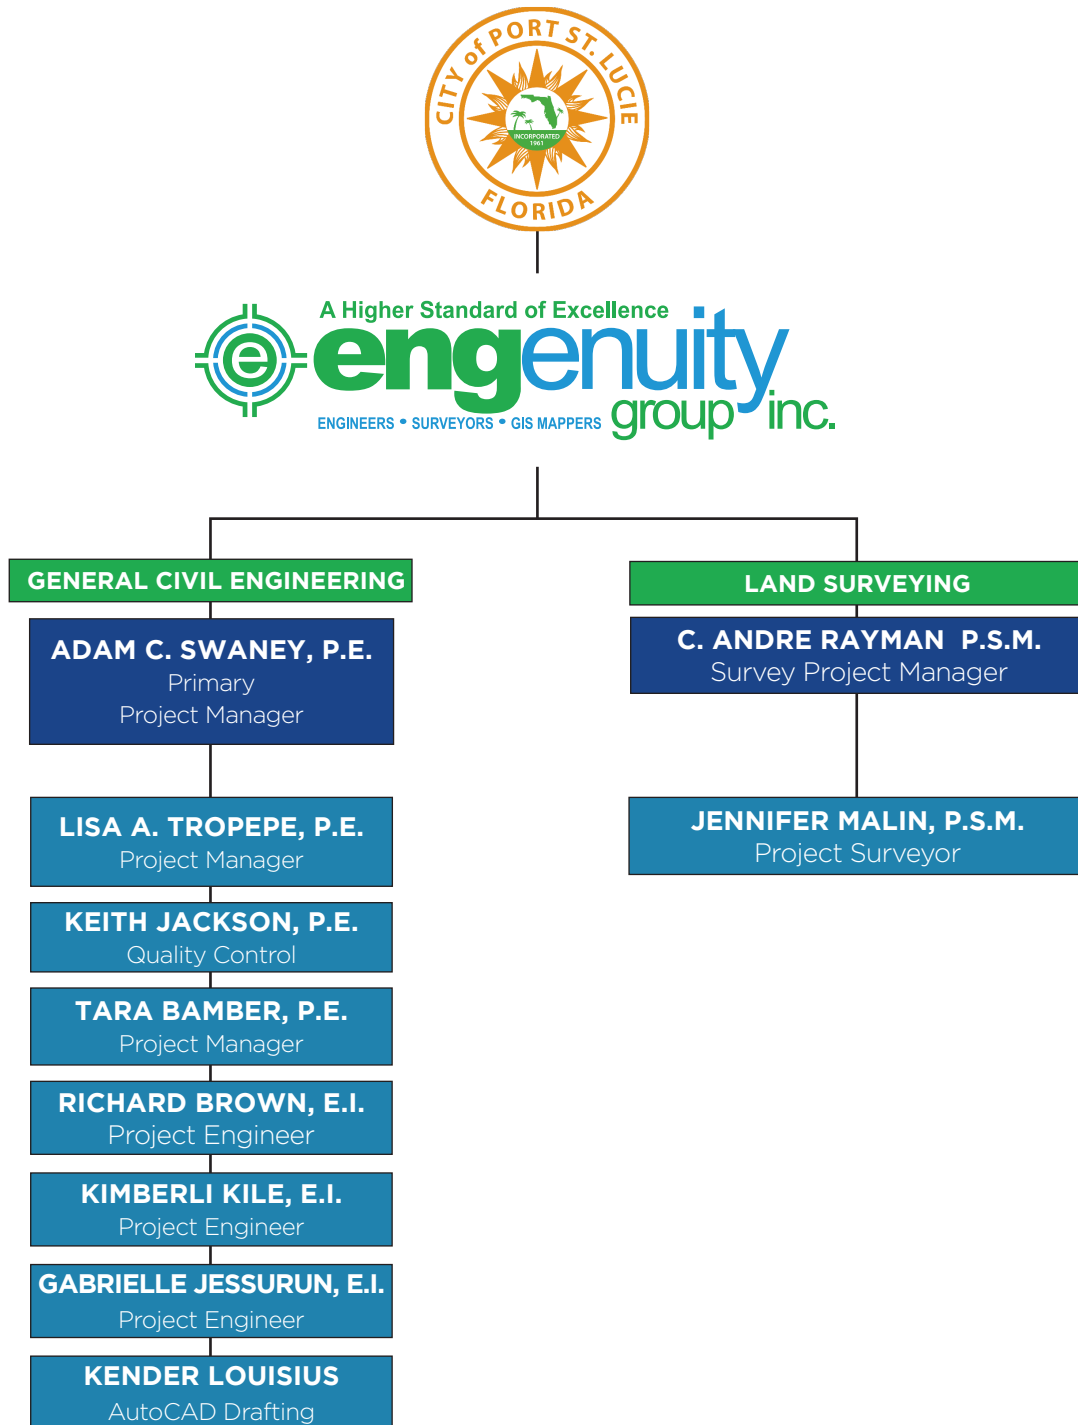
CITY of PORT ST. LUCIE
INCORPORATED 1961
FLORIDA

A Higher Standard of Excellence
engenuity group inc.
ENGINEERS • SURVEYORS • GIS MAPPERS

GENERAL CIVIL ENGINEERING

ADAM C. SWANEY, P.E.
Primary
Project Manager

LISA A. TROPEPE, P.E.
Project Manager

KEITH JACKSON, P.E.
Quality Control

TARA BAMBER, P.E.
Project Manager

RICHARD BROWN, E.I.
Project Engineer

KIMBERLI KILE, E.I.
Project Engineer

GABRIELLE JESSURUN, E.I.
Project Engineer

KENDER LOUISIUS
AutoCAD Drafting

LAND SURVEYING

C. ANDRE RAYMAN P.S.M.
Survey Project Manager

JENNIFER MALIN, P.S.M.
Project Surveyor